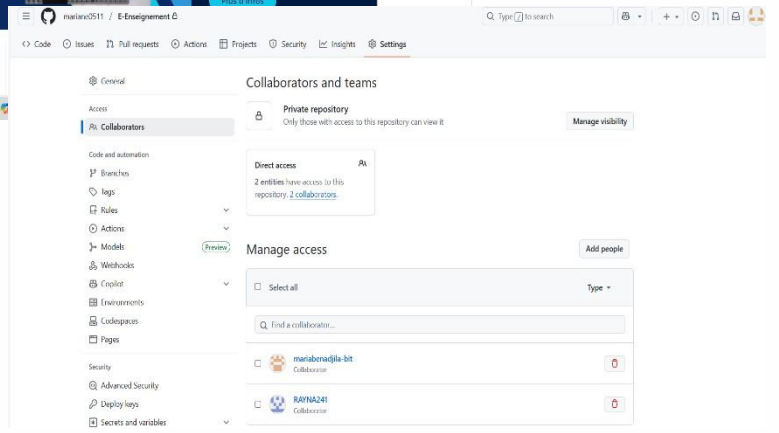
Plus d'infos

mariane0511 / E-Enseignement

Type / to search

<> Code  Issues  Pull requests  Actions  Projects  Security  Insights  Settings

General

Access
Collaborators

Code and automation
Branches
Tags
Rules
Actions
Models Preview
Webhooks
Copilot
Environments
Codespaces
Pages

Security
Advanced Security
Deploy keys
Secrets and variables

Collaborators and teams

Private repository
Only those with access to this repository can view it

Manage visibility

Direct access
2 entities have access to this repository. 2 collaborators.

Manage access

Add people

Select all

Type

Find a collaborator...

mariabenadjila-bit
Collaborator

RAYNA241
Collaborator